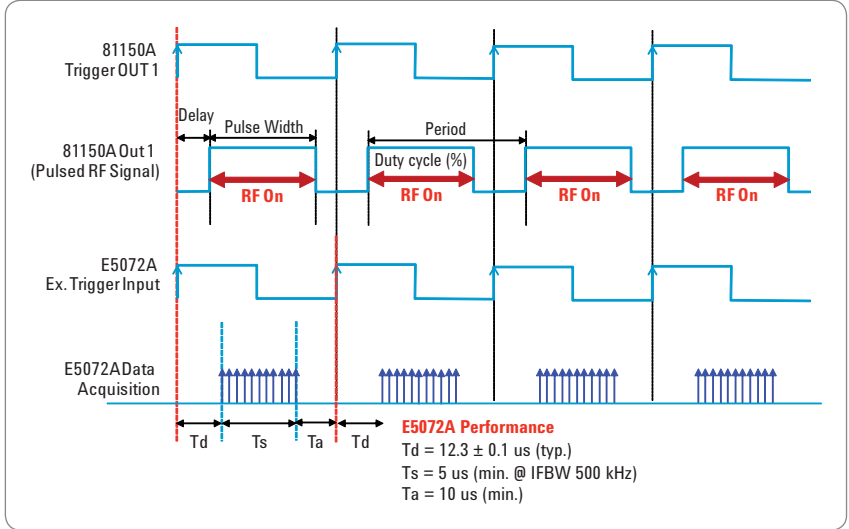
81150A
Trigger OUT 1

Delay

Pulse Width

Period

81150A Out 1
(Pulsed RF Signal)

Duty cycle (%)

RF On

RF On

RF On

RF On

E5072A
Ex. Trigger Input

E5072A Data
Acquisition

Td

Ts

Ta

Td

E5072A Performance
Td = 12.3 ± 0.1 us (typ.)
Ts = 5 us (min. @ IFBW 500 kHz)
Ta = 10 us (min.)